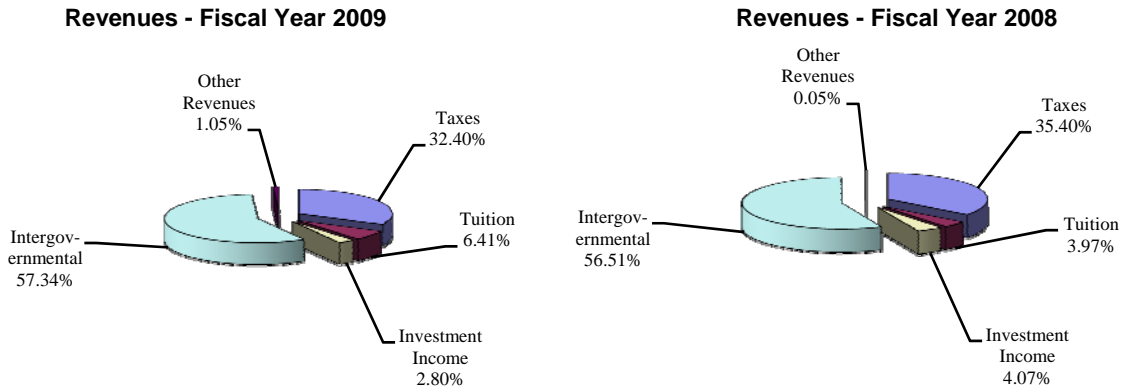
Revenues - Fiscal Year 2009

Other Revenues 1.05%

Taxes 32.40%

Tuition 6.41%

Intergovernmental 57.34%

Investment Income 2.80%

Revenues - Fiscal Year 2008

Other Revenues 0.05%

Taxes 35.40%

Tuition 3.97%

Intergovernmental 56.51%

Investment Income 4.07%